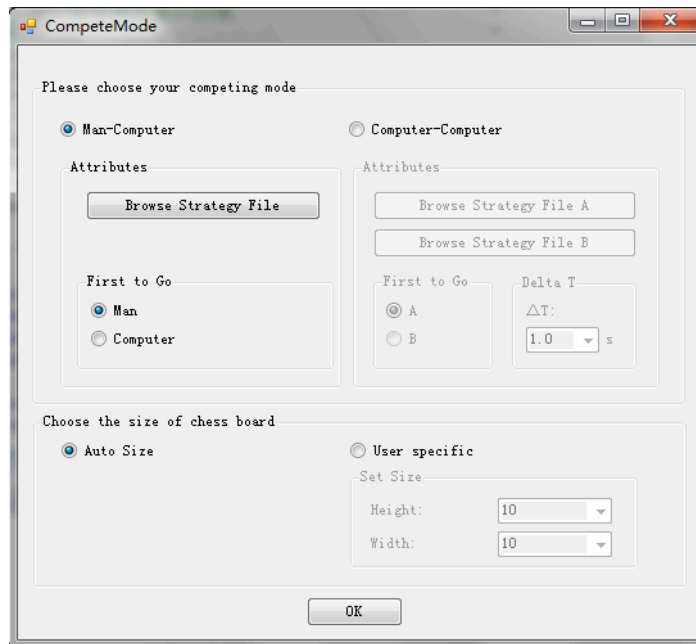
CompeteMode

Please choose your competing mode

Man-Computer

Computer-Computer

Attributes

Browse Strategy File

First to Go

Man

Computer

Attributes

Browse Strategy File A

Browse Strategy File B

First to Go

A

B

Delta T

$\triangle$T:

1.0

s

Choose the size of chess board

Auto Size

User specific

Set Size

Height:

10

Width:

10

OK